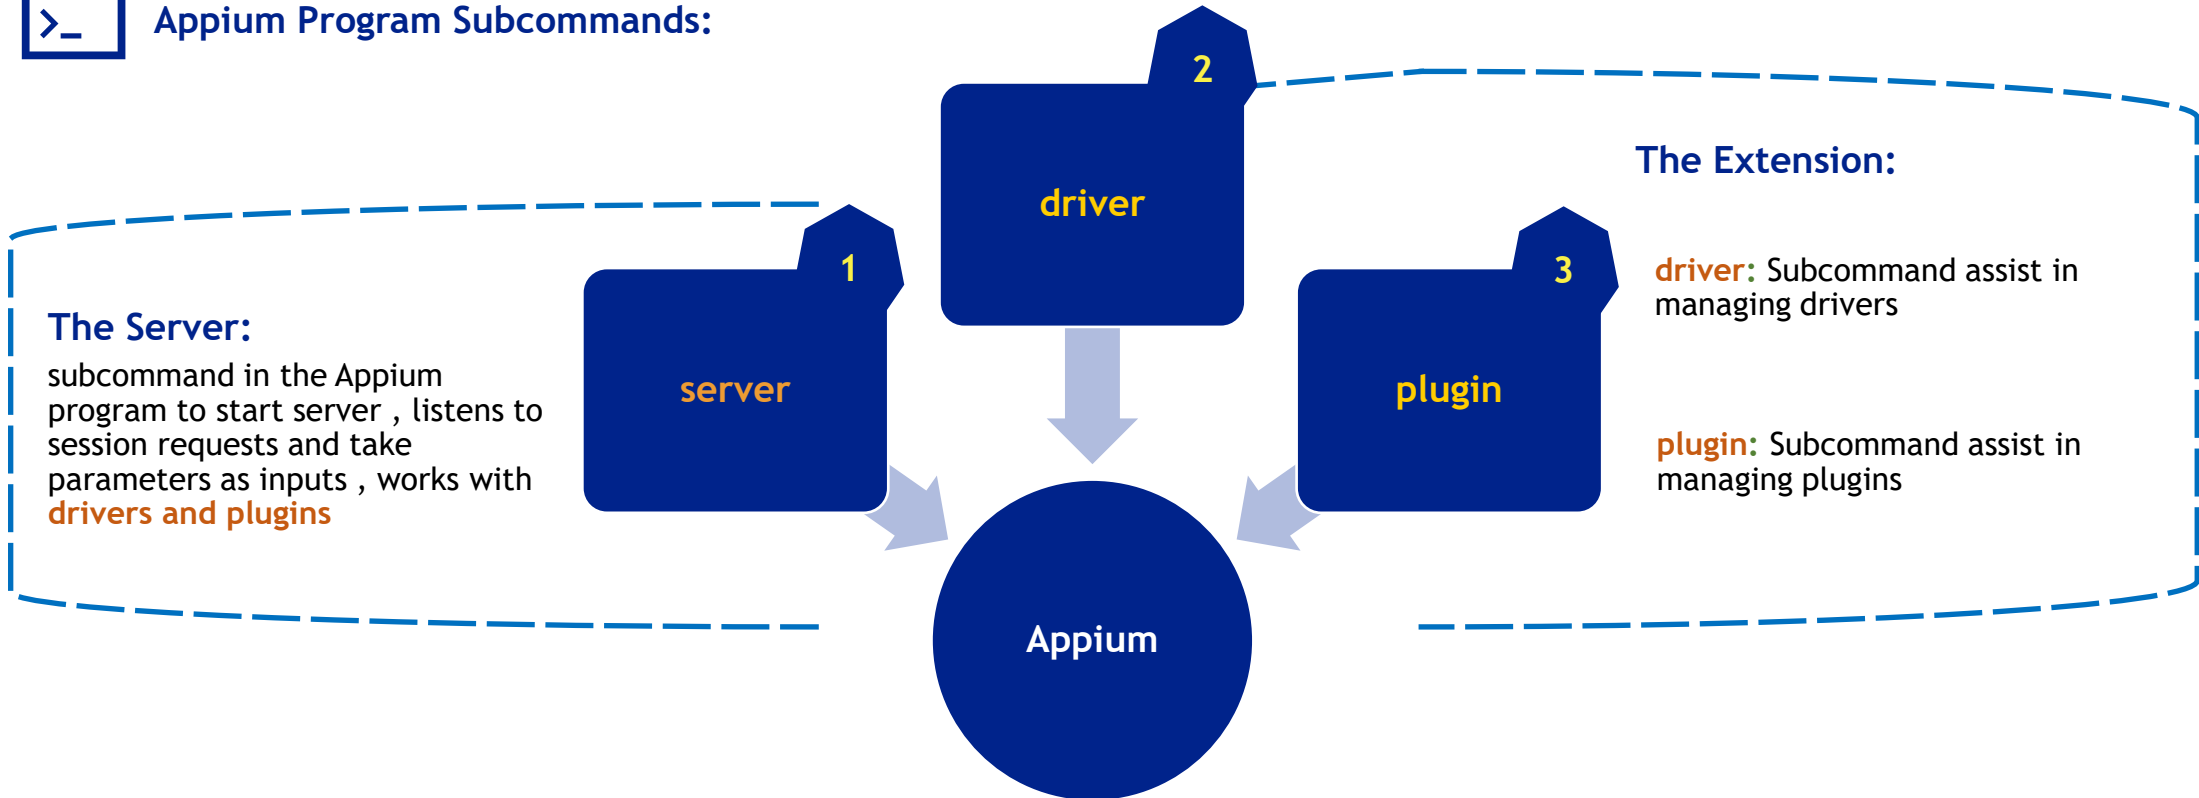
>_ Appium Program Subcommands:

2

driver

The Extension:

1

3

driver: Subcommand assist in managing drivers

The Server:

subcommand in the Appium program to start server , listens to session requests and take parameters as inputs , works with drivers and plugins

server

plugin

plugin: Subcommand assist in managing plugins

Appium